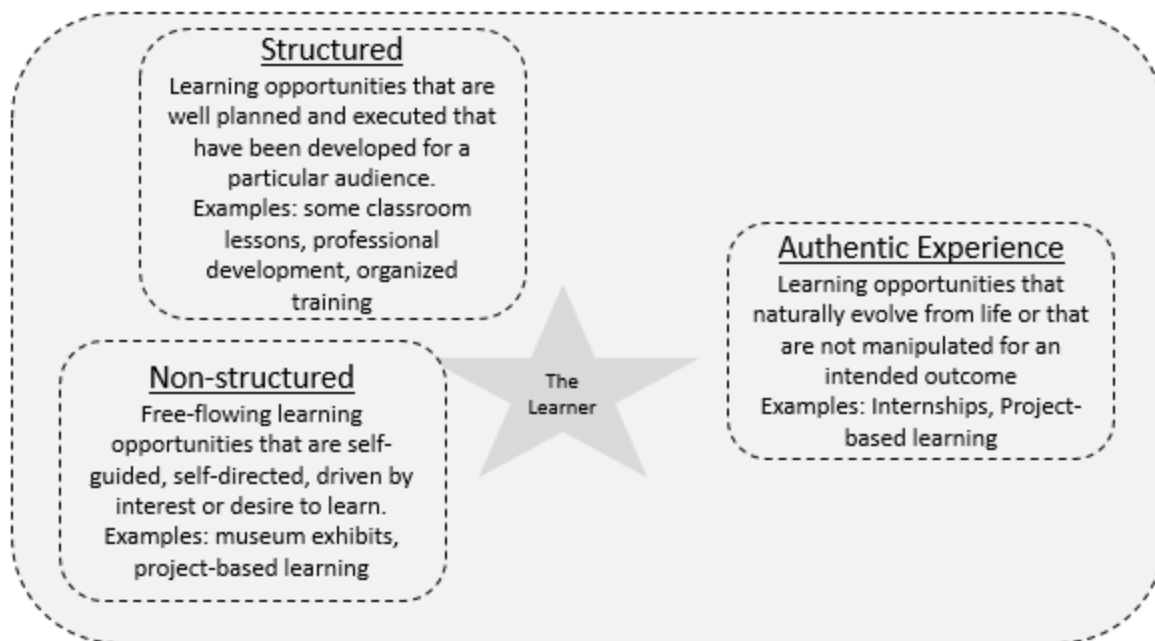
Structured
Learning opportunities that are well planned and executed that have been developed for a particular audience.
Examples: some classroom lessons, professional development, organized training

Non-structured
Free-flowing learning opportunities that are self-guided, self-directed, driven by interest or desire to learn.
Examples: museum exhibits, project-based learning

The Learner

Authentic Experience
Learning opportunities that naturally evolve from life or that are not manipulated for an intended outcome
Examples: Internships, Project-based learning